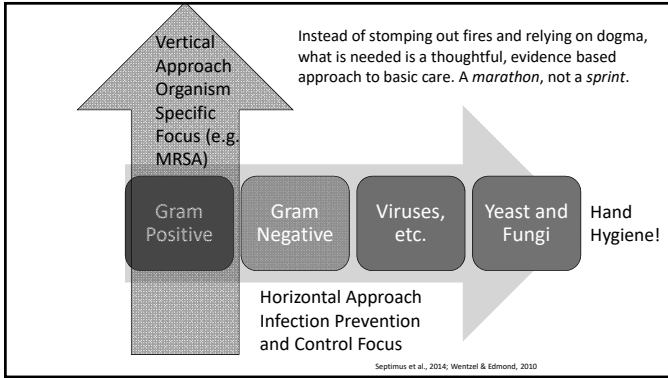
Vertical Approach Organism Specific Focus (e.g. MRSA)

Instead of stomping out fires and relying on dogma, what is needed is a thoughtful, evidence based approach to basic care. A *marathon*, not a *sprint*.

Gram Positive

Gram Negative

Viruses, etc.

Yeast and Fungi

Hand Hygiene!

Horizontal Approach Infection Prevention and Control Focus

Septimus et al., 2014; Wentzel & Edmond, 2010